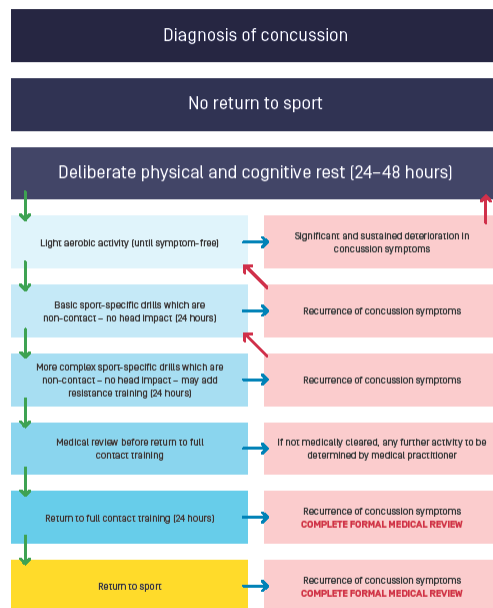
Diagnosis of concussion

No return to sport

Deliberate physical and cognitive rest (24–48 hours)

Light aerobic activity (until symptom-free)

Significant and sustained deterioration in concussion symptoms

Basic sport-specific drills which are non-contact – no head impact (24 hours)

Recurrence of concussion symptoms

More complex sport-specific drills which are non-contact – no head impact – may add resistance training (24 hours)

Recurrence of concussion symptoms

Medical review before return to full contact training

If not medically cleared, any further activity to be determined by medical practitioner

Return to full contact training (24 hours)

Recurrence of concussion symptoms
COMPLETE FORMAL MEDICAL REVIEW

Return to sport

Recurrence of concussion symptoms
COMPLETE FORMAL MEDICAL REVIEW